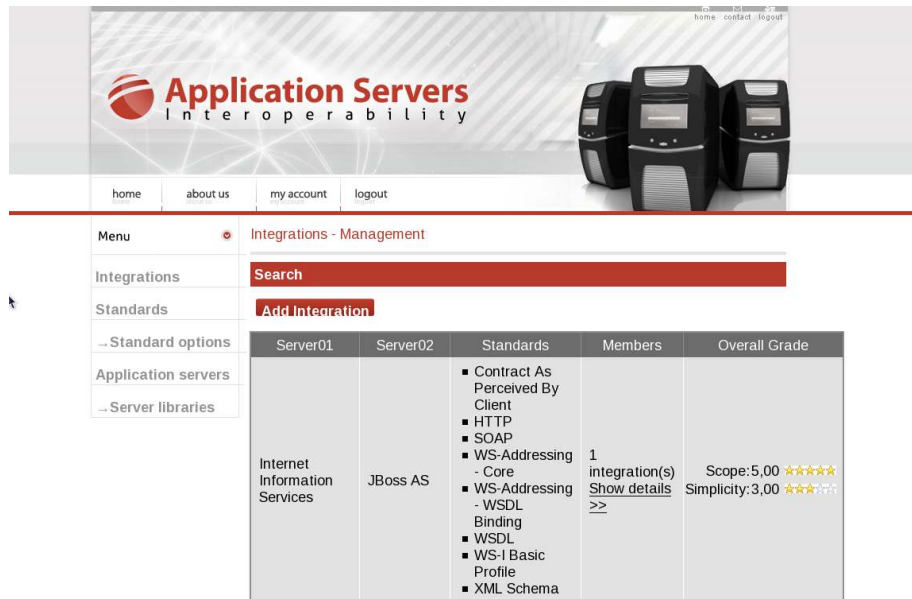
home contact logout

Application Servers
Interoperability

home about us my account logout

Menu

Integrations
Standards
→Standard options
Application servers
→Server libraries

Integrations - Management

Search

Add Integration

| Server01 | Server02 | Standards | Members | Overall Grade |
|---|---|---|---|---|
| Internet Information Services | JBoss AS | ▪ Contract As Perceived By Client ▪ HTTP ▪ SOAP ▪ WS-Addressing - Core ▪ WS-Addressing - WSDL Binding ▪ WSDL ▪ WS-I Basic Profile ▪ XML Schema | 1 integration(s) Show details >> | Scope: 5,00 Simplicity: 3,00 |